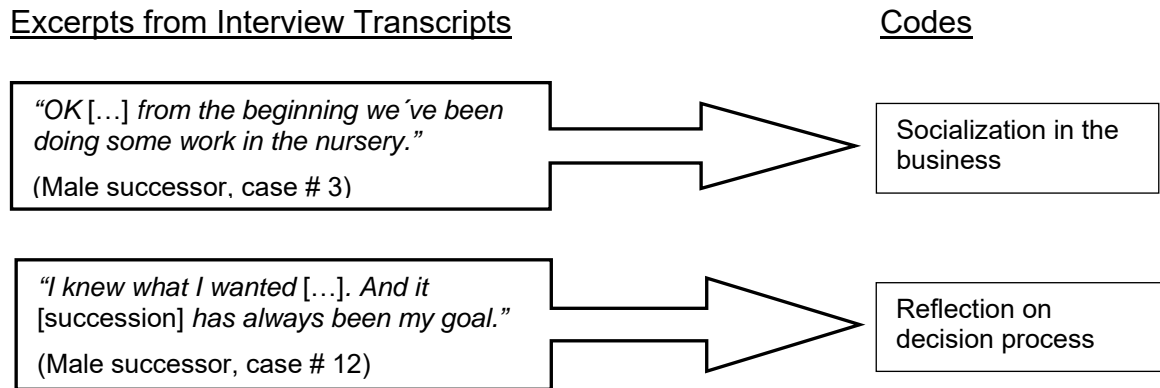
Excerpts from Interview Transcripts

Codes

“OK […] from the beginning we´ve been doing some work in the nursery.”

(Male successor, case # 3)

Socialization in the business

“I knew what I wanted […]. And it [succession] has always been my goal.”

(Male successor, case # 12)

Reflection on decision process